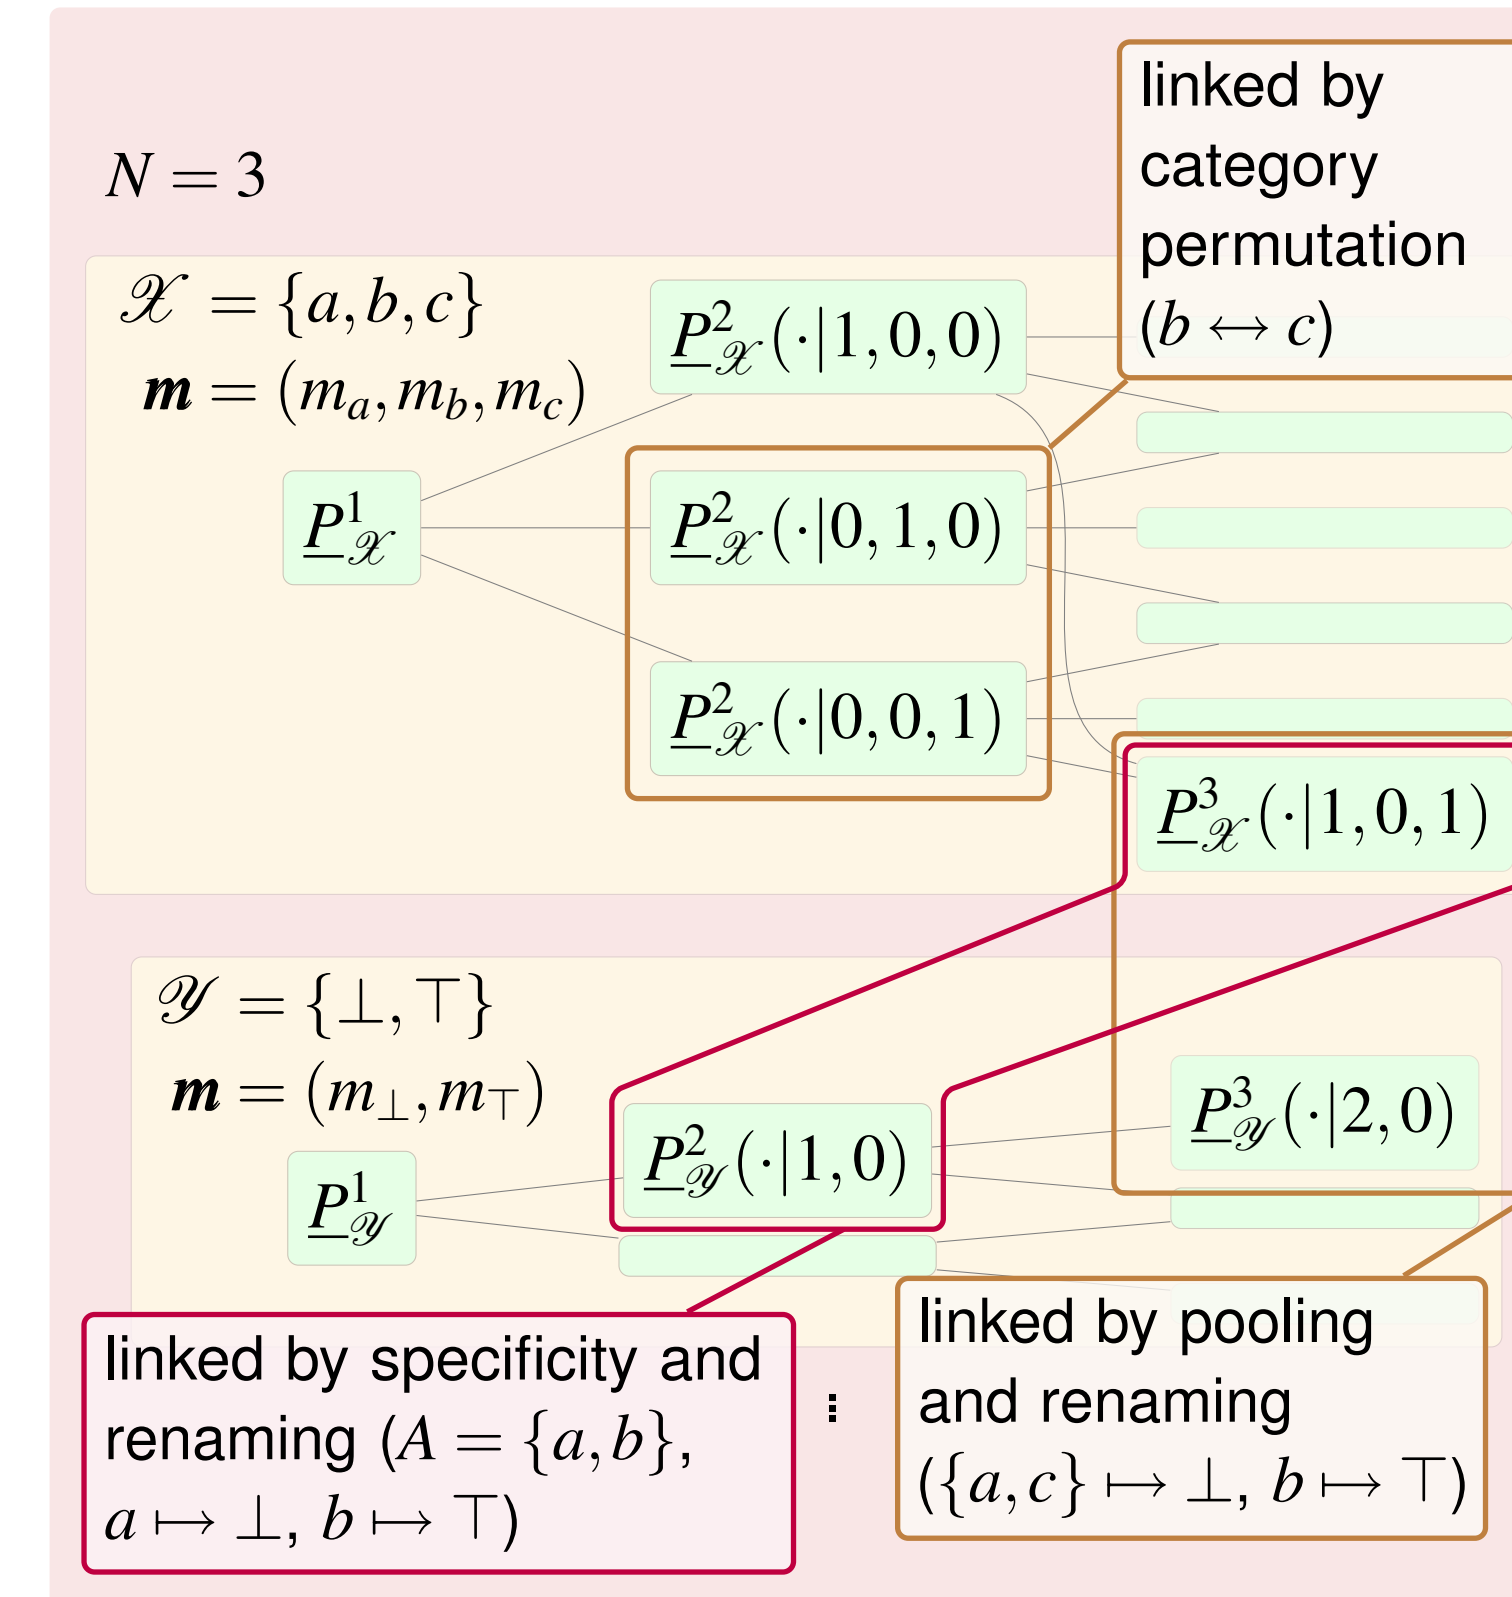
$N = 3$

$\mathscr{X} = \{a, b, c\}$
$\boldsymbol{m} = (m_a, m_b, m_c)$

$\underline{P}^1_{\mathscr{X}}$

$\underline{P}^2_{\mathscr{X}}(\cdot|1,0,0)$

$\underline{P}^2_{\mathscr{X}}(\cdot|0,1,0)$

$\underline{P}^2_{\mathscr{X}}(\cdot|0,0,1)$

$\underline{P}^3_{\mathscr{X}}(\cdot|1,0,1)$

linked by category permutation ($b \leftrightarrow c$)

$\mathscr{Y} = \{\bot, \top\}$
$\boldsymbol{m} = (m_\bot, m_\top)$

$\underline{P}^1_{\mathscr{Y}}$

$\underline{P}^2_{\mathscr{Y}}(\cdot|1,0)$

$\underline{P}^3_{\mathscr{Y}}(\cdot|2,0)$

linked by specificity and renaming ($A = \{a, b\}$, $a \mapsto \bot$, $b \mapsto \top$)

⋮

linked by pooling and renaming ($\{a, c\} \mapsto \bot$, $b \mapsto \top$)